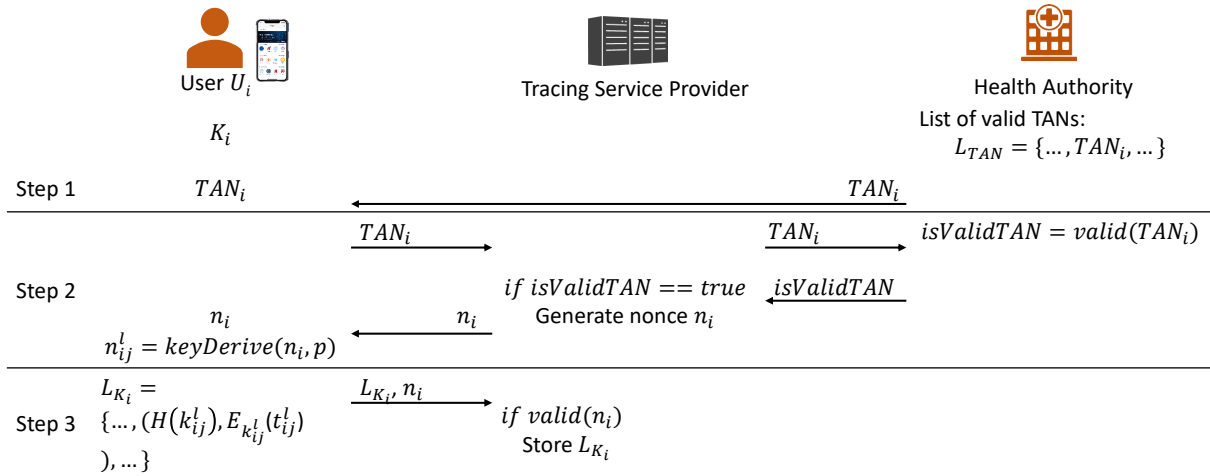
User $U_i$

$K_i$

Tracing Service Provider

Health Authority

List of valid TANs:
$L_{TAN} = \{\ldots, TAN_i, \ldots\}$

Step 1

$TAN_i$

$TAN_i$

Step 2

$TAN_i$

$TAN_i$

$isValidTAN = valid(TAN_i)$

$if\ isValidTAN == true$

Generate nonce $n_i$

$isValidTAN$

$n_i$

$n_{ij}^{l} = keyDerive(n_i, p)$

$n_i$

Step 3

$L_{K_i} =$
$\{\ldots, (H(k_{ij}^{l}), E_{k_{ij}^{l}}(t_{ij}^{l})$
$), \ldots\}$

$L_{K_i}, n_i$

$if\ valid(n_i)$

Store $L_{K_i}$